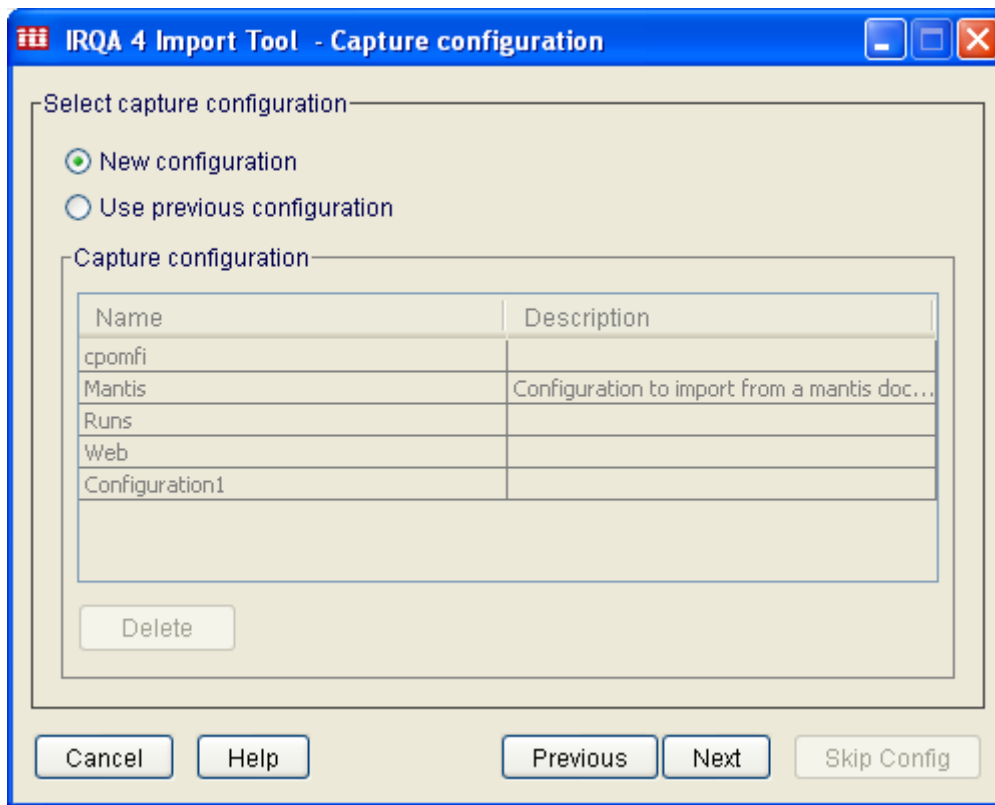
IRQA 4 Import Tool - Capture configuration

Select capture configuration

New configuration

Use previous configuration

Capture configuration

| Name | Description |
|---|---|
| cpomfi | |
| Mantis | Configuration to import from a mantis doc... |
| Runs | |
| Web | |
| Configuration1 | |

Delete

Cancel Help Previous Next Skip Config